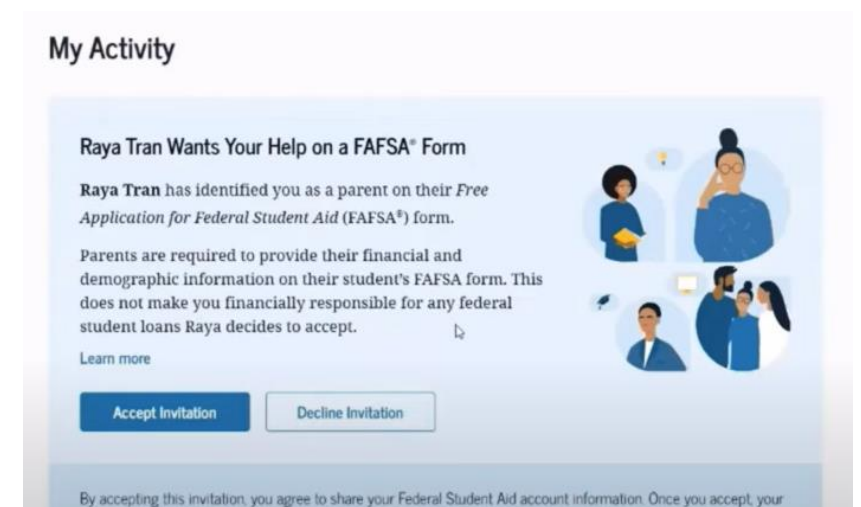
My Activity

Raya Tran Wants Your Help on a FAFSA® Form

**Raya Tran** has identified you as a parent on their *Free Application for Federal Student Aid* (FAFSA®) form.

Parents are required to provide their financial and demographic information on their student's FAFSA form. This does not make you financially responsible for any federal student loans Raya decides to accept.

Learn more

Accept Invitation

Decline Invitation

By accepting this invitation, you agree to share your Federal Student Aid account information. Once you accept, your